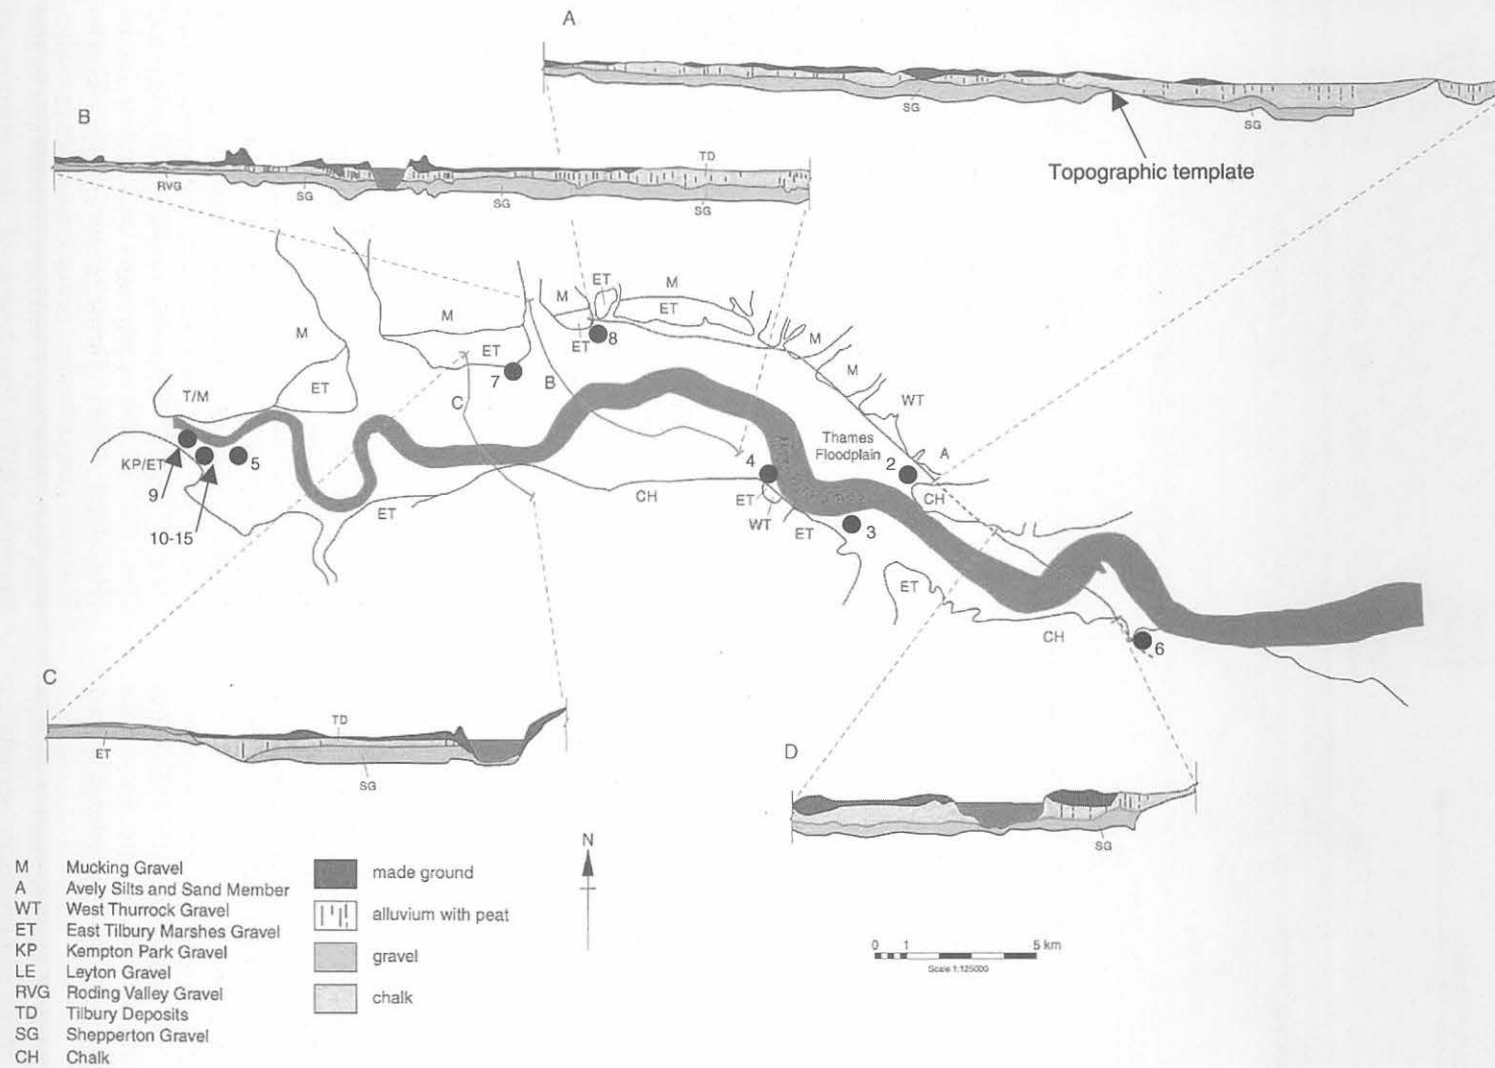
A

SG SG

Topographic template

B

TD

RVG SG SG SG

M ET M ET M ET 8 ET M ET 7 M M T/M ET C B WT Thames Floodplain 2 A 4 KP/ET 5 9 10-15 ET CH ET CH WT ET 3 ET CH 6

C

TD

ET SG

D

SG

| | |
|---|---|
| M | Mucking Gravel |
| A | Avely Silts and Sand Member |
| WT | West Thurrock Gravel |
| ET | East Tilbury Marshes Gravel |
| KP | Kempton Park Gravel |
| LE | Leyton Gravel |
| RVG | Roding Valley Gravel |
| TD | Tilbury Deposits |
| SG | Shepperton Gravel |
| CH | Chalk |

made ground

alluvium with peat

gravel

chalk

N

0 1 5 km

Scale 1:125000